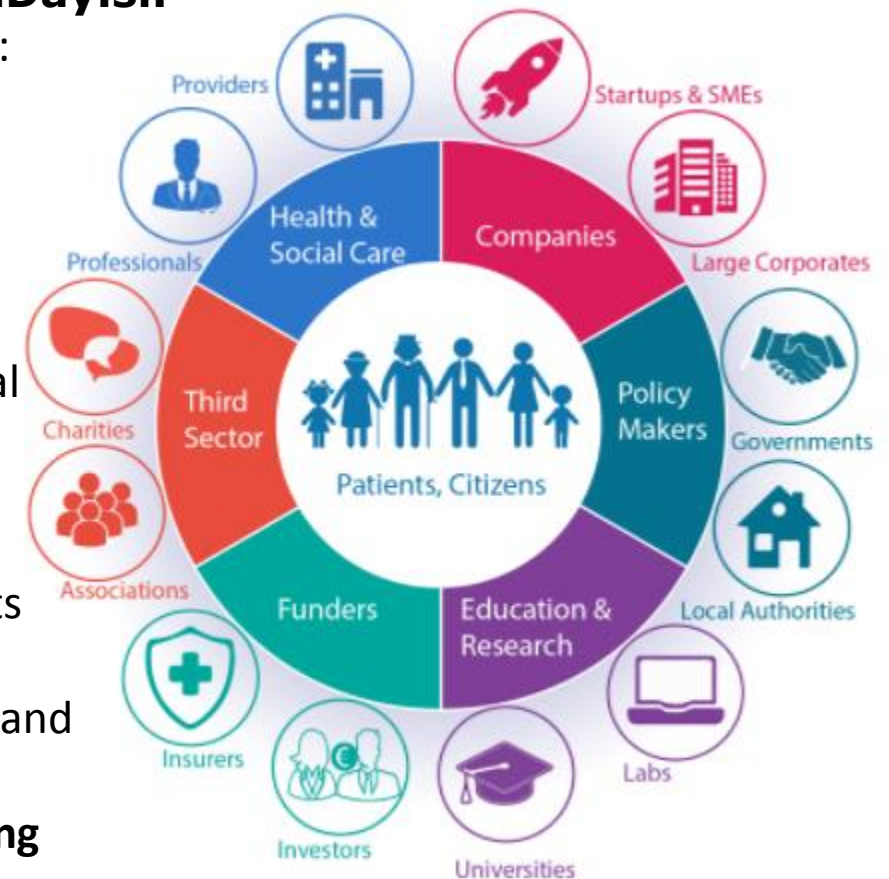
Dayish
:

al

ts

and

ng

Providers

Startups & SMEs

Health & Social Care

Companies

Professionals

Large Corporates

Third Sector

Policy Makers

Charities

Governments

Patients, Citizens

Associations

Funders

Education & Research

Local Authorities

Insurers

Labs

Investors

Universities